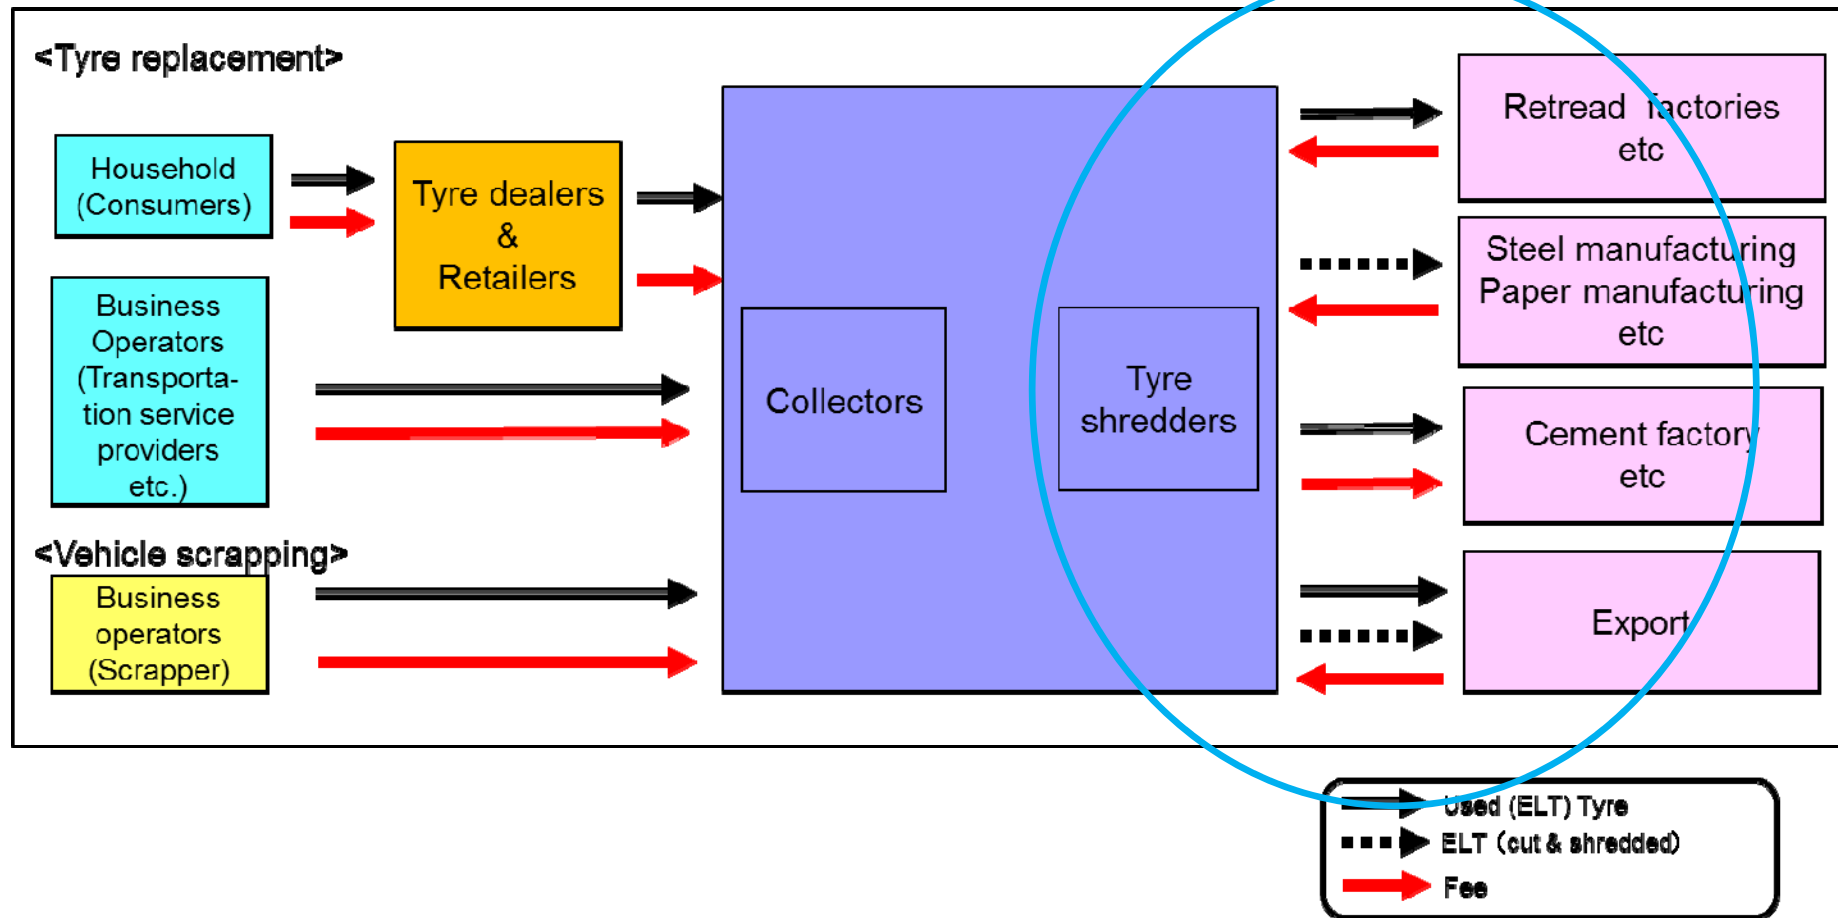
<Tyre replacement>

Household (Consumers)

Business Operators (Transportation service providers etc.)

Tyre dealers & Retailers

Collectors

Tyre shredders

Retread factories etc

Steel manufacturing Paper manufacturing etc

Cement factory etc

Export

<Vehicle scrapping>

Business operators (Scrapper)

Used (ELT) Tyre
ELT (cut & shredded)
Fee